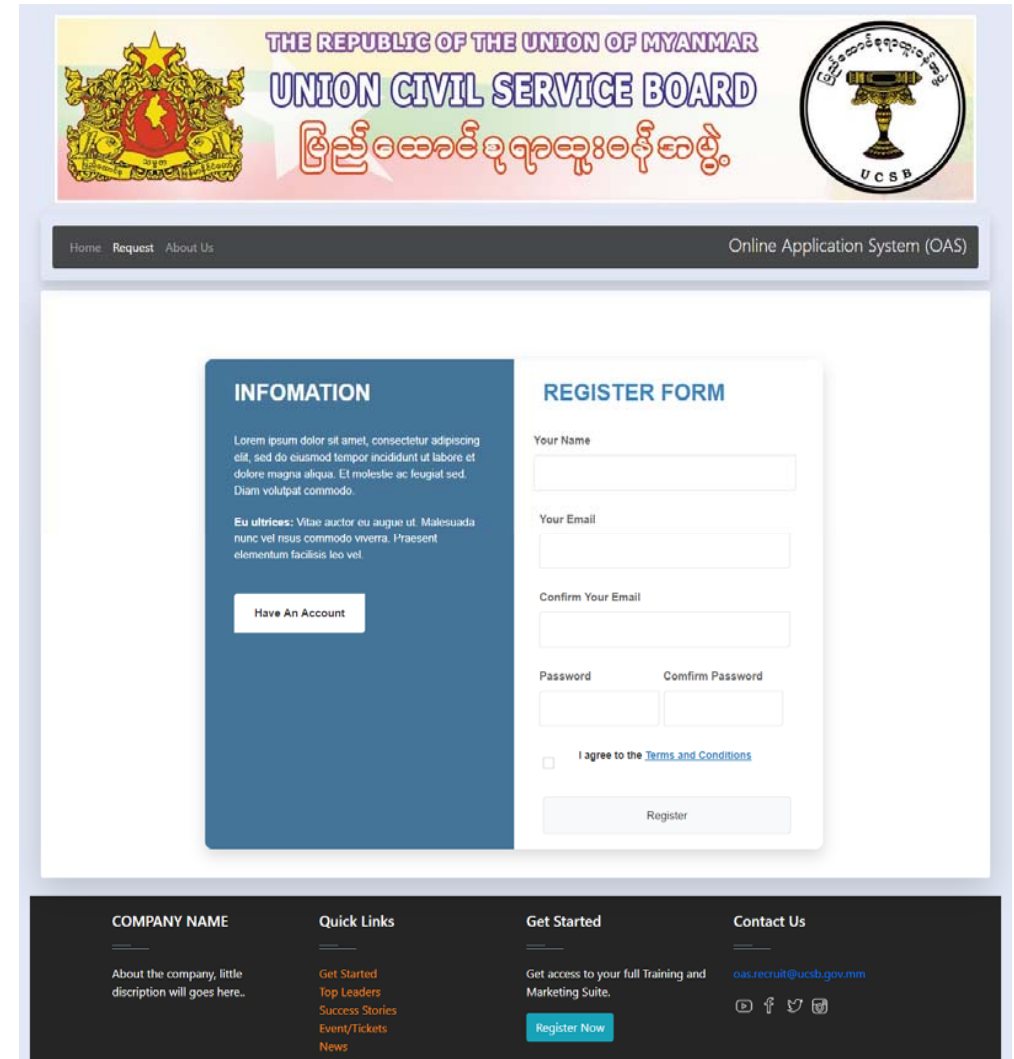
THE REPUBLIC OF THE UNION OF MYANMAR
UNION CIVIL SERVICE BOARD
ပြည်ထောင်စုရာထူးဝန်အဖွဲ့

UCSB

Home Request About Us

Online Application System (OAS)

INFOMATION

Lorem ipsum dolor sit amet, consectetur adipiscing elit, sed do eiusmod tempor incididunt ut labore et dolore magna aliqua. Et molestie ac feugiat sed. Diam volutpat commodo.

**Eu ultrices:** Vitae auctor eu augue ut. Malesuada nunc vel risus commodo viverra. Praesent elementum facilisis leo vel.

Have An Account

REGISTER FORM

Your Name

Your Email

Confirm Your Email

Password

Comfirm Password

I agree to the Terms and Conditions

Register

COMPANY NAME

About the company, little discription will goes here..

Quick Links

Get Started
Top Leaders
Success Stories
Event/Tickets
News

Get Started

Get access to your full Training and Marketing Suite.

Register Now

Contact Us

oas.recruit@ucsb.gov.mm